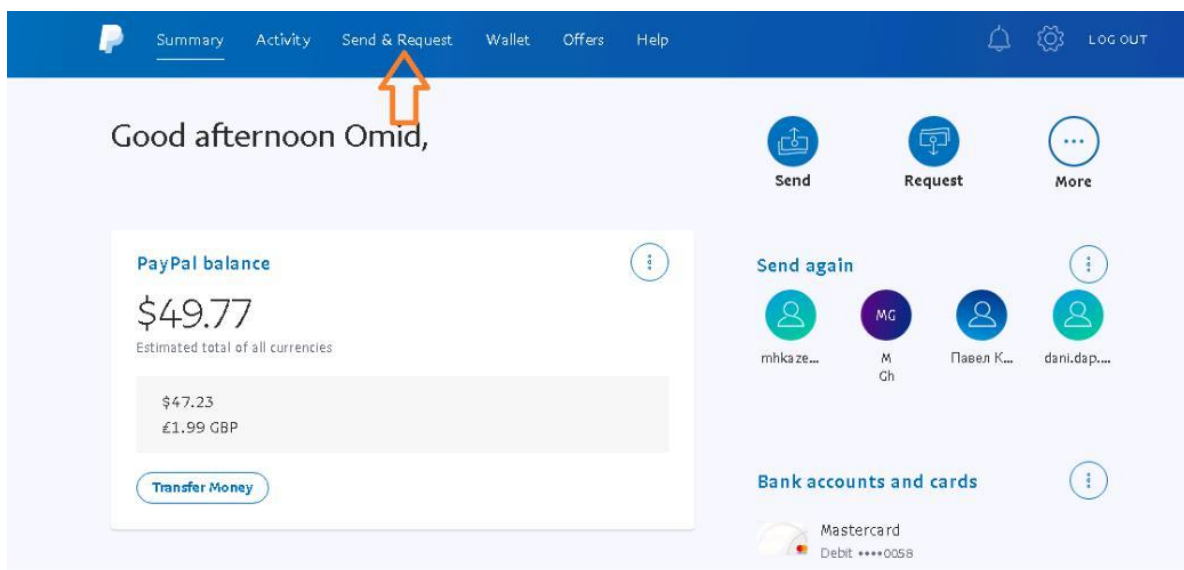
Summary Activity Send & Request Wallet Offers Help

LOG OUT

Good afternoon Omid,

Send Request More

PayPal balance

$49.77

Estimated total of all currencies

$47.23
£1.99 GBP

Transfer Money

Send again

MG

mhkaze...
M
Gh
Павел К...
dani.dap....

Bank accounts and cards

Mastercard
Debit ••••0058